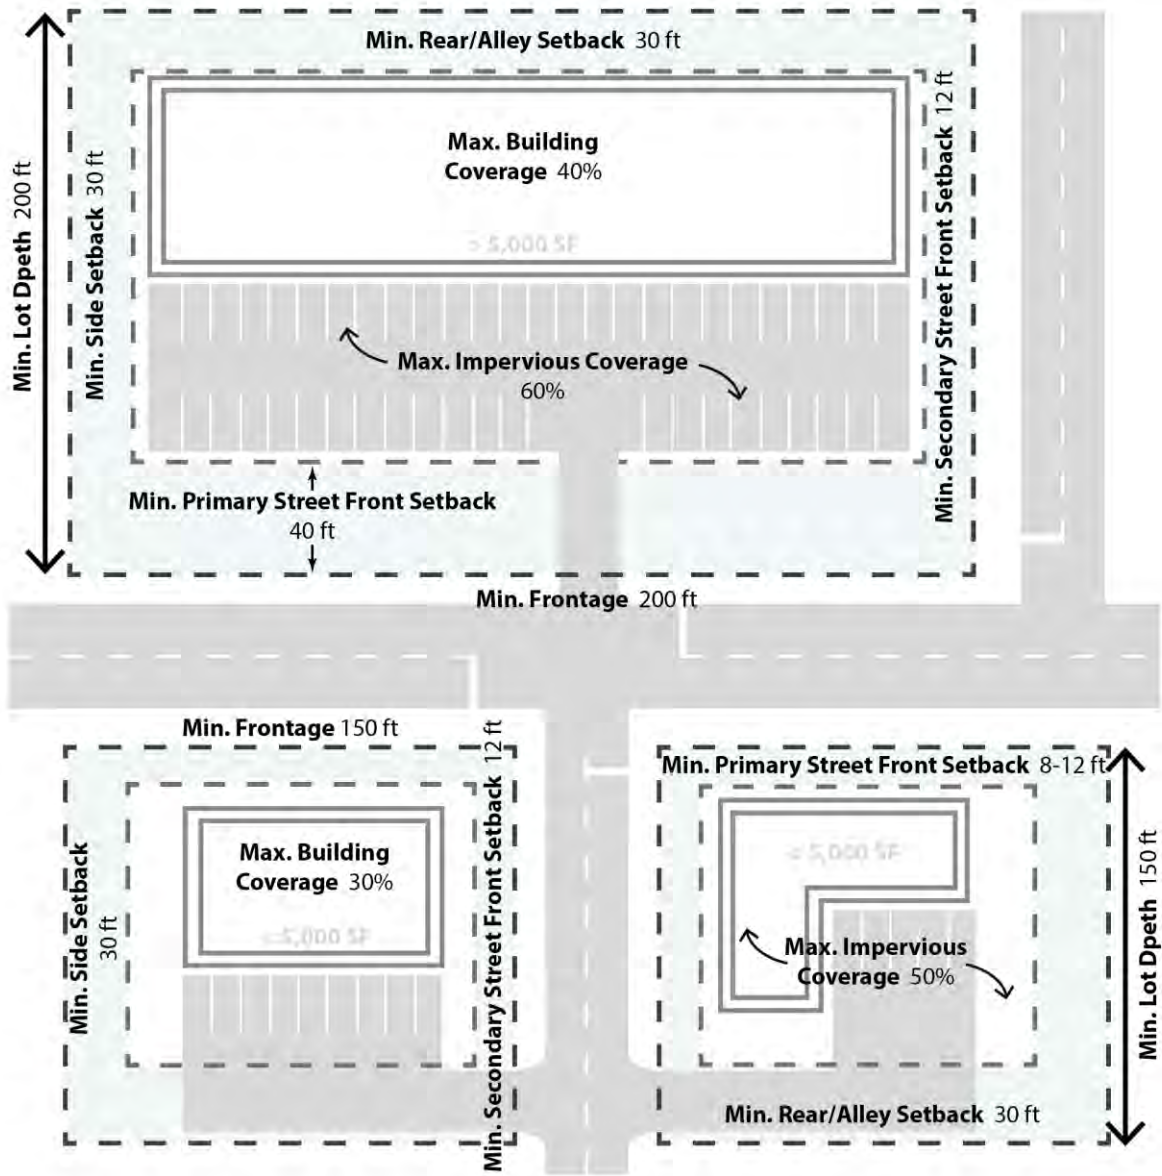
Min. Rear/Alley Setback 30 ft

Min. Lot Dpeth 200 ft

Min. Side Setback 30 ft

Max. Building Coverage 40%

> 5,000 SF

Min. Secondary Street Front Setback 12 ft

Max. Impervious Coverage 60%

Min. Primary Street Front Setback 40 ft

Min. Frontage 200 ft

Min. Frontage 150 ft

Min. Side Setback 30 ft

Max. Building Coverage 30%

≤ 5,000 SF

Min. Secondary Street Front Setback 12 ft

Min. Primary Street Front Setback 8-12 ft

≥ 5,000 SF

Max. Impervious Coverage 50%

Min. Lot Dpeth 150 ft

Min. Rear/Alley Setback 30 ft